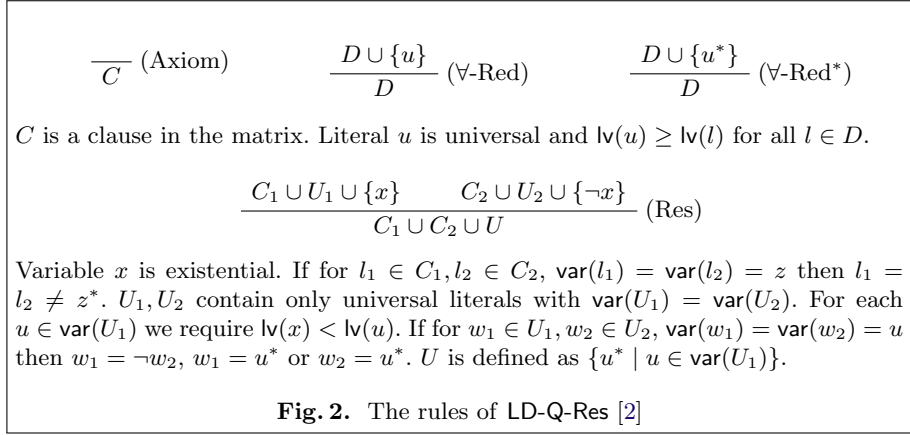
$\frac{}{C}$ (Axiom) $\frac{D \cup \{u\}}{D}$ ($\forall$-Red) $\frac{D \cup \{u^*\}}{D}$ ($\forall$-Red$^*$)

$C$ is a clause in the matrix. Literal $u$ is universal and $\mathsf{lv}(u) \geq \mathsf{lv}(l)$ for all $l \in D$.

$\frac{C_1 \cup U_1 \cup \{x\} \qquad C_2 \cup U_2 \cup \{\neg x\}}{C_1 \cup C_2 \cup U}$ (Res)

Variable $x$ is existential. If for $l_1 \in C_1, l_2 \in C_2$, $\mathsf{var}(l_1) = \mathsf{var}(l_2) = z$ then $l_1 = l_2 \neq z^*$. $U_1, U_2$ contain only universal literals with $\mathsf{var}(U_1) = \mathsf{var}(U_2)$. For each $u \in \mathsf{var}(U_1)$ we require $\mathsf{lv}(x) < \mathsf{lv}(u)$. If for $w_1 \in U_1, w_2 \in U_2$, $\mathsf{var}(w_1) = \mathsf{var}(w_2) = u$ then $w_1 = \neg w_2$, $w_1 = u^*$ or $w_2 = u^*$. $U$ is defined as $\{u^* \mid u \in \mathsf{var}(U_1)\}$.

**Fig. 2.** The rules of LD-Q-Res [2]